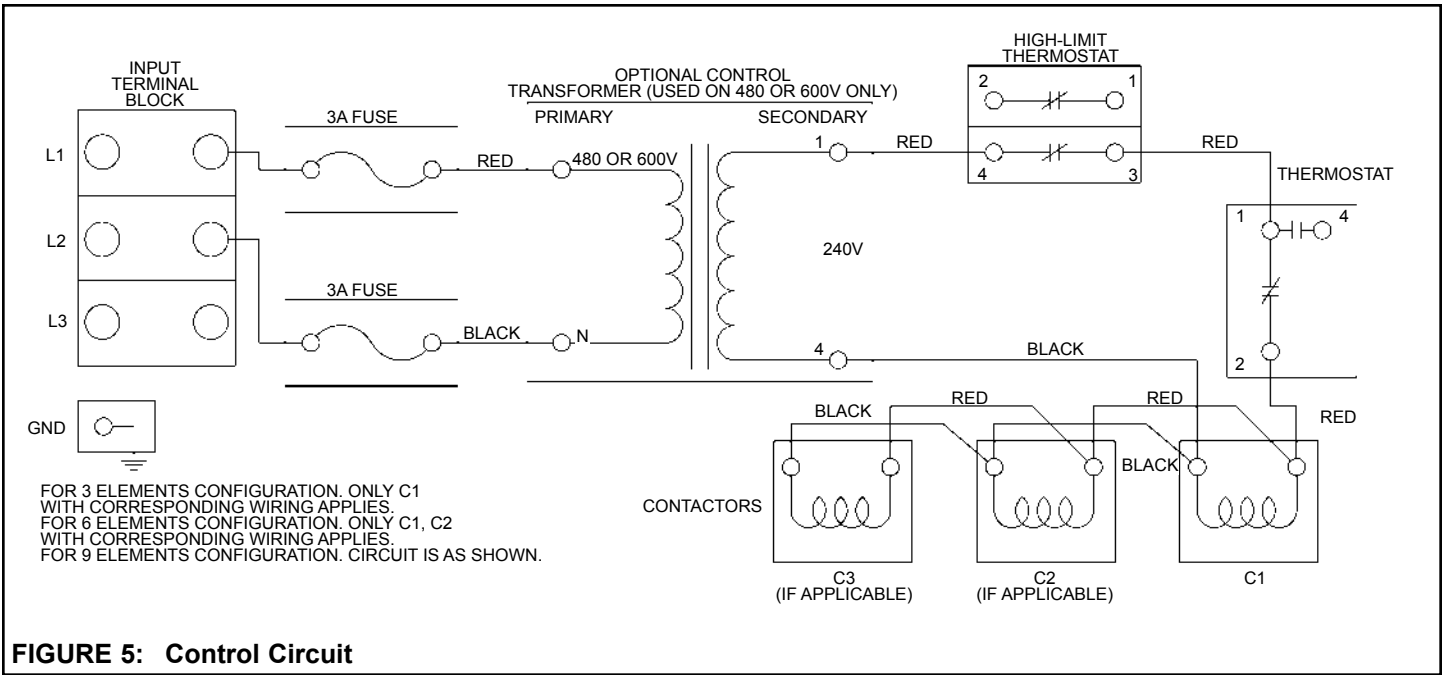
INPUT TERMINAL BLOCK

L1

L2

L3

3A FUSE

3A FUSE

RED

BLACK

OPTIONAL CONTROL TRANSFORMER (USED ON 480 OR 600V ONLY)

PRIMARY

SECONDARY

480 OR 600V

N

1

4

240V

RED

BLACK

HIGH-LIMIT THERMOSTAT

2

1

4

3

RED

THERMOSTAT

1

4

2

RED

GND

BLACK

RED

RED

BLACK

CONTACTORS

C3 (IF APPLICABLE)

C2 (IF APPLICABLE)

C1

FOR 3 ELEMENTS CONFIGURATION. ONLY C1 WITH CORRESPONDING WIRING APPLIES.
FOR 6 ELEMENTS CONFIGURATION. ONLY C1, C2 WITH CORRESPONDING WIRING APPLIES.
FOR 9 ELEMENTS CONFIGURATION. CIRCUIT IS AS SHOWN.

FIGURE 5: Control Circuit